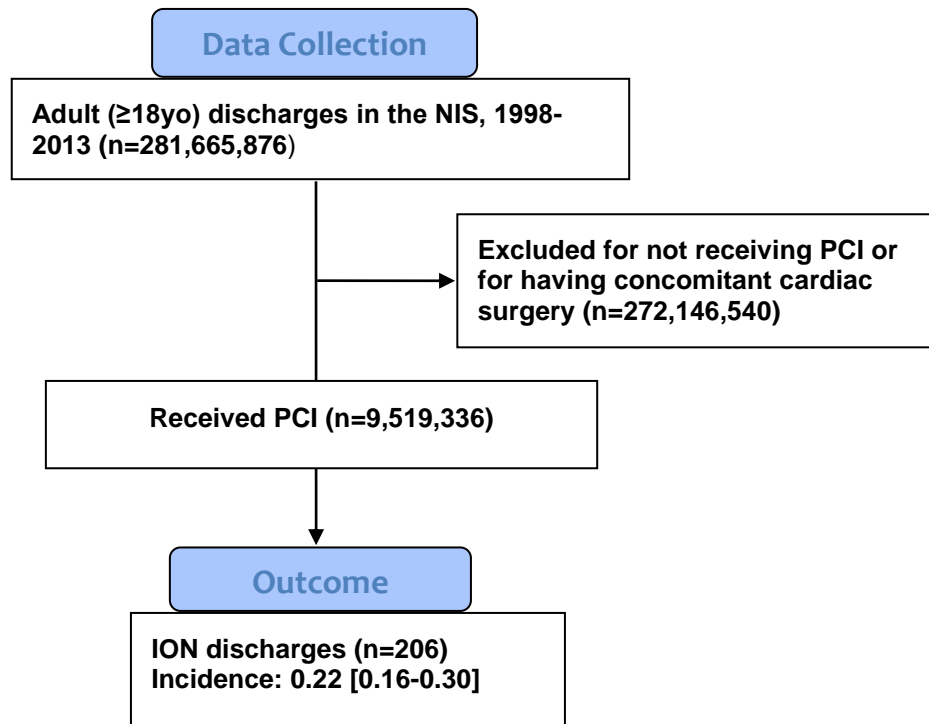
Data Collection

Adult (≥18yo) discharges in the NIS, 1998-2013 (n=281,665,876)

Excluded for not receiving PCI or for having concomitant cardiac surgery (n=272,146,540)

Received PCI (n=9,519,336)

Outcome

ION discharges (n=206)
Incidence: 0.22 [0.16-0.30]